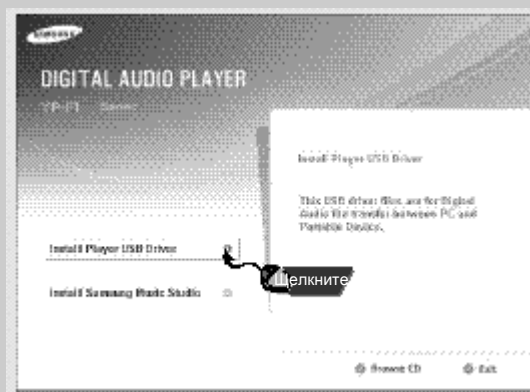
SAMSUNG

DIGITAL AUDIO PLAYER

YP-T7 Series

Install Player USB Driver

This USB driver files are for Digital Audio file transfer between PC and Portable Device.

Install Player USB Driver

Щелкните

Install Samsung Music Studio

Browse CD

Exit